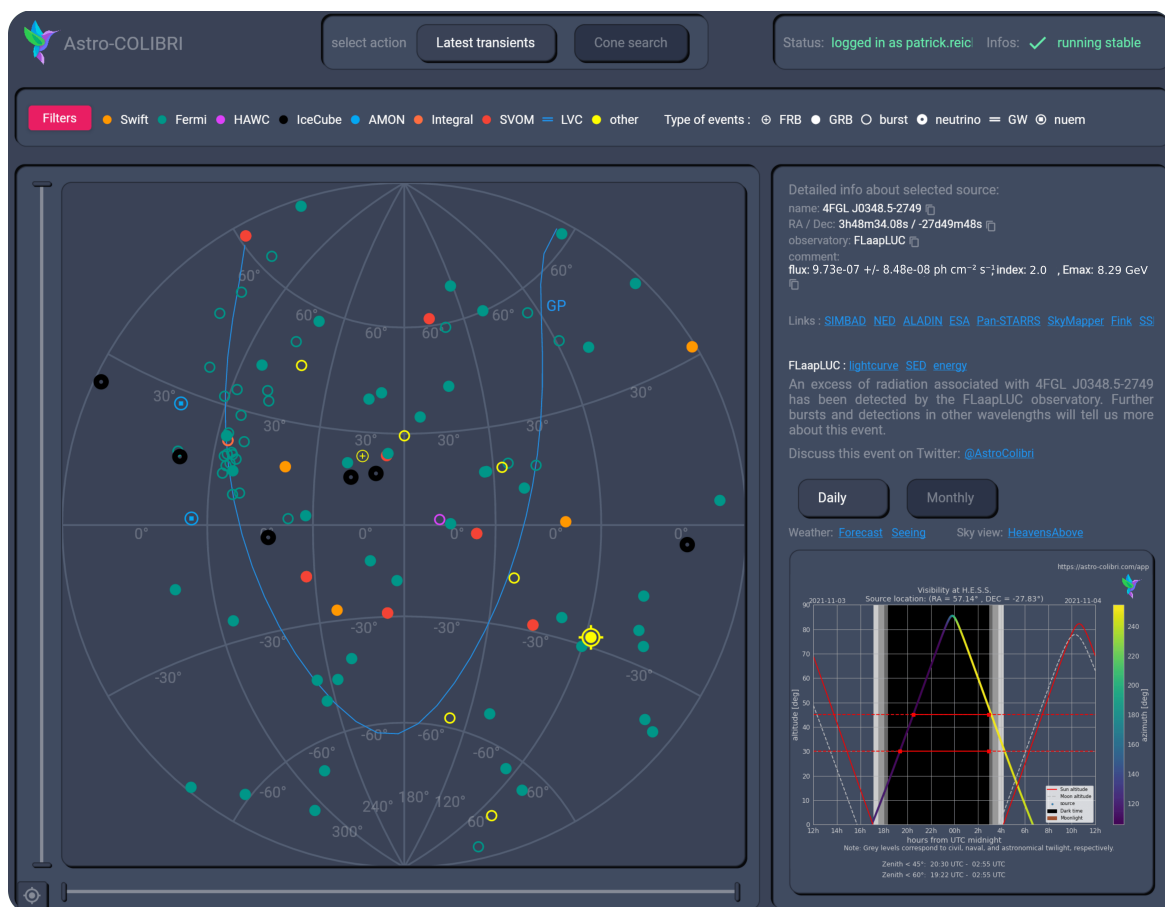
Astro-COLIBRI

select action Latest transients Cone search

Status: logged in as patrick.reic| Infos: running stable

Filters Swift Fermi HAWC IceCube AMON Integral SVOM LVC other Type of events : FRB GRB burst neutrino GW nuem

60° 60° 60° 60° 60° 60° GP 30° 30° 30° 30° 30° 30° 0° 0° 0° 0° 0° -30° -30° -30° -30° -30° -30° -60° -60° -60° -60° -60° 240° 180° 120° 300° 60

Detailed info about selected source:
name: 4FGL J0348.5-2749
RA / Dec: 3h48m34.08s / -27d49m48s
observatory: FLaapLUC
comment:
flux: 9.73e-07 +/- 8.48e-08 ph cm⁻² s⁻¹, index: 2.0 , Emax: 8.29 GeV

Links : SIMBAD NED ALADIN ESA Pan-STARRS SkyMapper Fink SS

FLaapLUC : lightcurve SED energy
An excess of radiation associated with 4FGL J0348.5-2749 has been detected by the FLaapLUC observatory. Further bursts and detections in other wavelengths will tell us more about this event.

Discuss this event on Twitter: @AstroColibri

Daily Monthly

Weather: Forecast Seeing Sky view: HeavensAbove

https://astro-colibri.com/app
Visibility at H.E.S.S.
Source location: (RA = 57.14°, DEC = -27.83°)
2021-11-03 2021-11-04
altitude [deg] azimuth [deg]
90 80 70 60 50 40 30 20 10 0
240 220 200 180 160 140 120
12h 14h 16h 18h 20h 22h 00h 2h 4h 6h 8h 10h 12h
hours from UTC midnight
Sun altitude Moon altitude source Dark time Moonlight
Note: Grey levels correspond to civil, naval, and astronomical twilight, respectively.
Zenith < 45°: 20:30 UTC - 02:55 UTC
Zenith < 60°: 19:22 UTC - 02:55 UTC